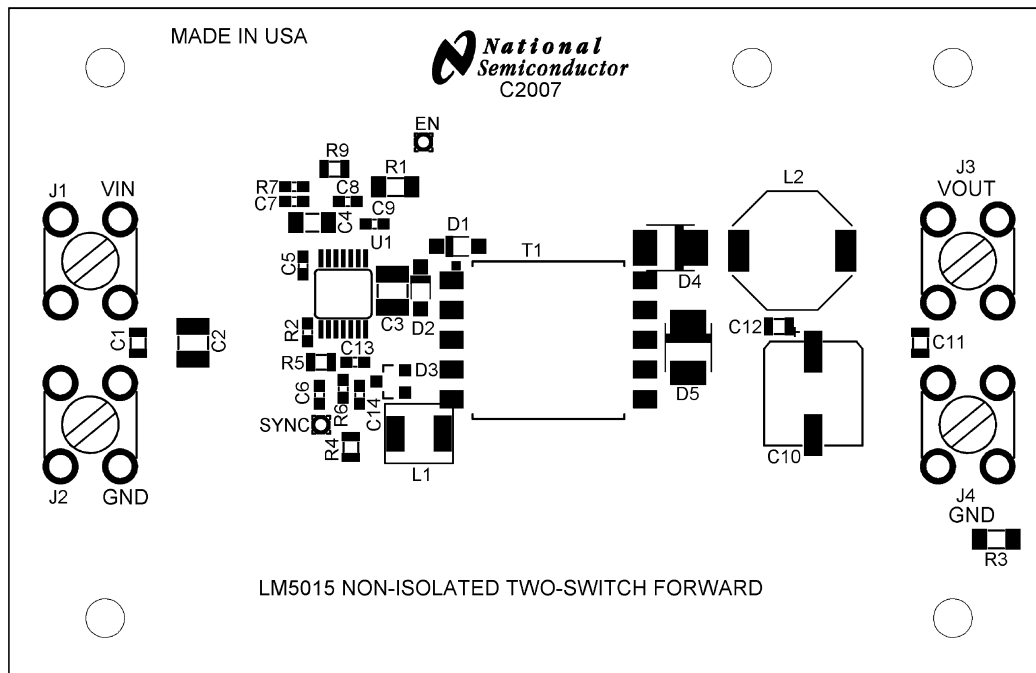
MADE IN USA

National Semiconductor
C2007

EN
R9
R1
R7
C8
C7
C4
C9
U1
D1
T1
L2
J1
VIN
J3
VOUT
C5
D4
R2
C3
D2
C12
C1
C2
C11
R5
C13
D3
C6
R6
D5
C14
SYNC
R4
L1
C10
J2
GND
J4
GND
R3

LM5015 NON-ISOLATED TWO-SWITCH FORWARD